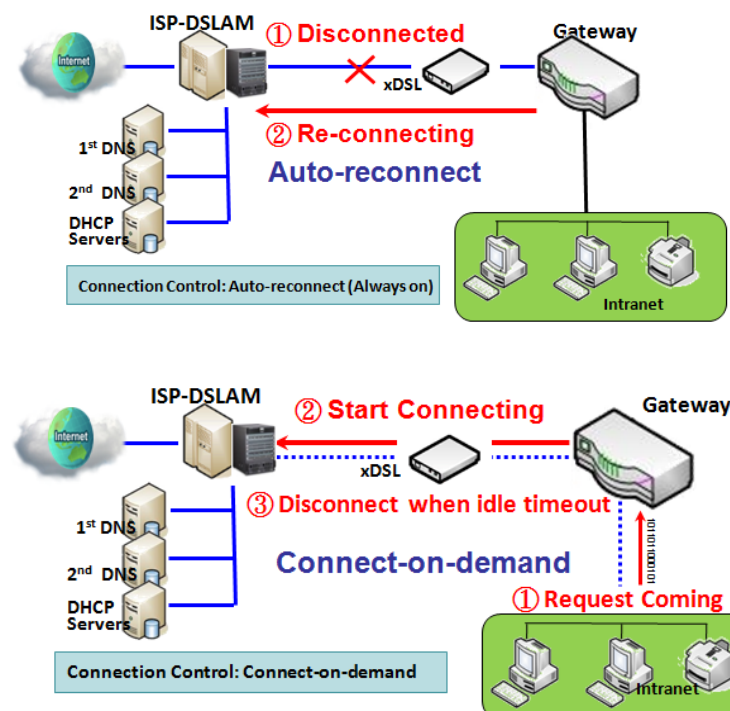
ISP-DSLAM
① Disconnected
Gateway
Internet
xDSL
② Re-connecting
Auto-reconnect
1st DNS
2nd DNS
DHCP Servers
Intranet
Connection Control: Auto-reconnect (Always on)

ISP-DSLAM
② Start Connecting
Gateway
Internet
xDSL
③ Disconnect when idle timeout
1st DNS
2nd DNS
Connect-on-demand
1010101001
DHCP Servers
① Request Coming
Intranet
Connection Control: Connect-on-demand